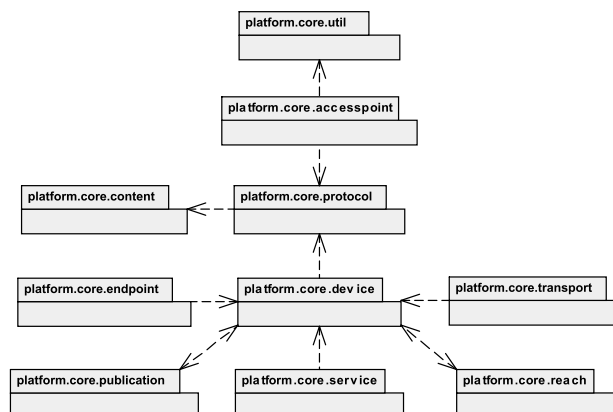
platform.core.util

platform.core.accesspoint

platform.core.content

platform.core.protocol

platform.core.endpoint

platform.core.device

platform.core.transport

platform.core.publication

platform.core.service

platform.core.reach